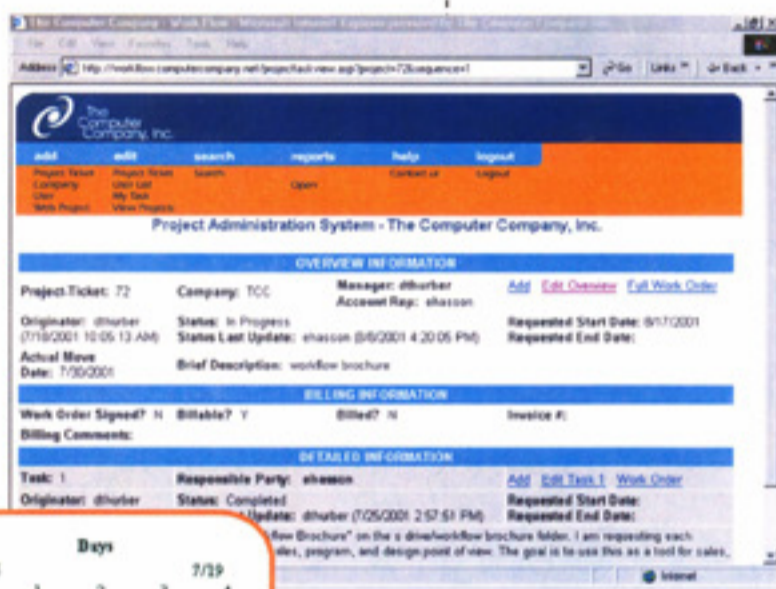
The Computer Company - Work Flow - Microsoft Internet Explorer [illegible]

File Edit View Favorites Tools Help

Address http://workflow.computercompany.net/project/task-view.asp?project=72&sequence=1

Go Links Back

The Computer Company, Inc.

add edit search reports help logout

Project Ticket Company User Web Project

Project Ticket User List My Task View Projects

Search

Open

Contact us

Logout

Project Administration System - The Computer Company, Inc.

OVERVIEW INFORMATION

Project-Ticket: 72

Company: TCC

Manager: dthurber
Account Rep: ehasson

Add Edit Overview Full Work Order

Originator: dthurber (7/18/2001 10:05:13 AM)

Status: In Progress
Status Last Update: ehasson (8/6/2001 4:20:05 PM)

Requested Start Date: 8/17/2001
Requested End Date:

Actual Move Date: 7/30/2001

Brief Description: workflow brochure

BILLING INFORMATION

Work Order Signed? N

Billable? Y

Billed? N

Invoice #:

Billing Comments:

DETAILED INFORMATION

Task: 1

Responsible Party: ehasson

Add Edit Task 1 Work Order

Originator: dthurber

Status: Completed
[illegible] Update: dthurber (7/25/2001 2:57:51 PM)

Requested Start Date:
Requested End Date:

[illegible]flow Brochure" on the s drive/workflow brochure folder. I am requesting each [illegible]ales, program, and design point of view. The goal is to use this as a tool for sales,

Internet

Days

7/19